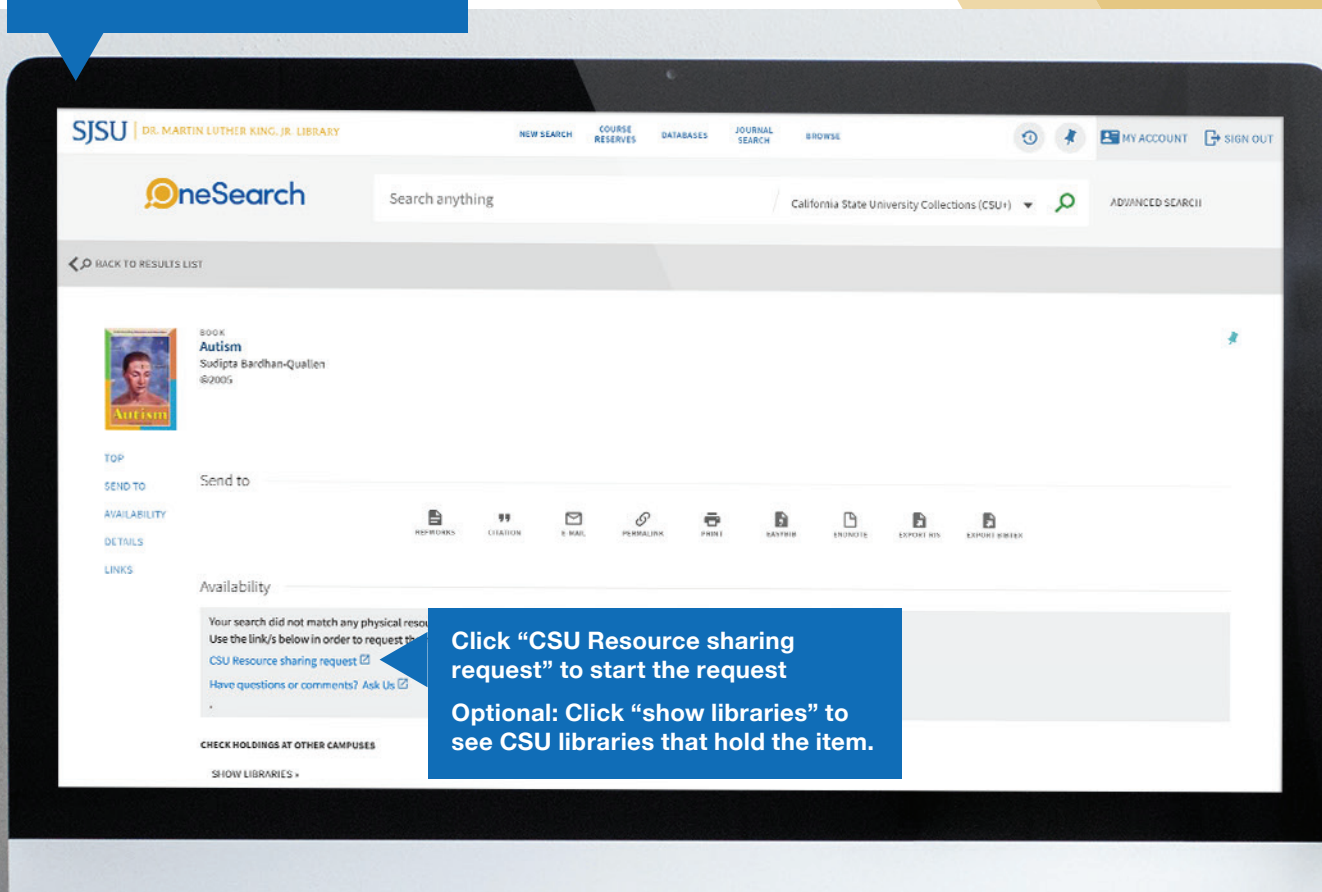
SJSU | DR. MARTIN LUTHER KING, JR. LIBRARY

NEW SEARCH COURSE RESERVES DATABASES JOURNAL SEARCH BROWSE

MY ACCOUNT SIGN OUT

OneSearch

Search anything

California State University Collections (CSU+)

ADVANCED SEARCH

BACK TO RESULTS LIST

BOOK
Autism
Sudipta Bardhan-Quallen
©2005

Autism

TOP
SEND TO
AVAILABILITY
DETAILS
LINKS

Send to

REFWORKS CITATION E-MAIL PERMALINK PRINT EASYBIB ENDNOTE EXPORT RIS EXPORT BIBTEX

Availability

Your search did not match any physical reso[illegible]
Use the link/s below in order to request th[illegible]
CSU Resource sharing request
Have questions or comments? Ask Us

CHECK HOLDINGS AT OTHER CAMPUSES

SHOW LIBRARIES »

Click "CSU Resource sharing request" to start the request

Optional: Click "show libraries" to see CSU libraries that hold the item.